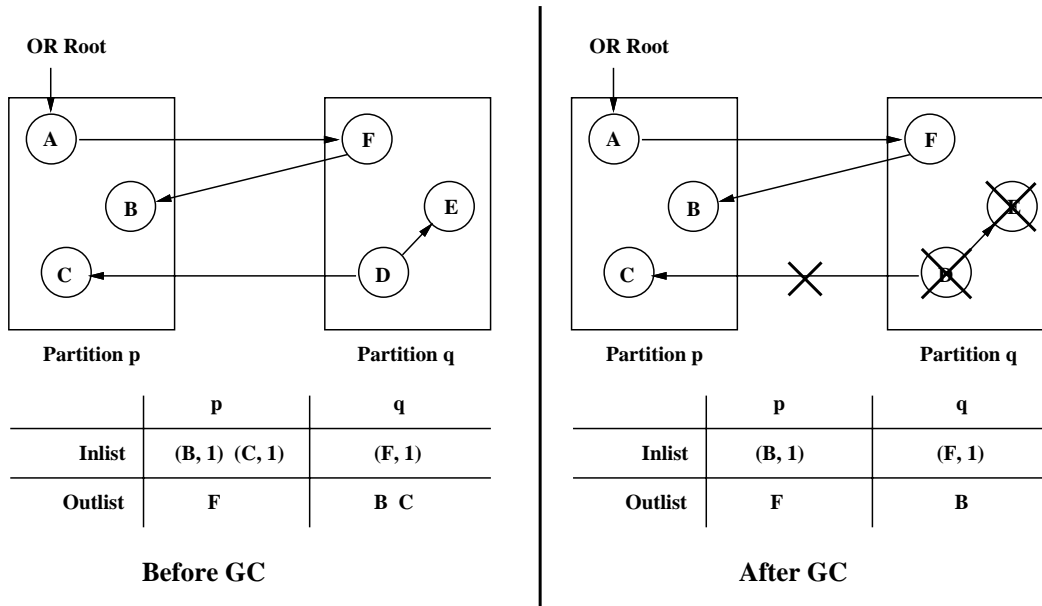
OR Root

A

F

B

E

C

D

Partition p

Partition q

| | p | q |
|---|---|---|
| Inlist | (B, 1) (C, 1) | (F, 1) |
| Outlist | F | B C |

Before GC

OR Root

A

F

B

E

C

D

Partition p

Partition q

| | p | q |
|---|---|---|
| Inlist | (B, 1) | (F, 1) |
| Outlist | F | B |

After GC